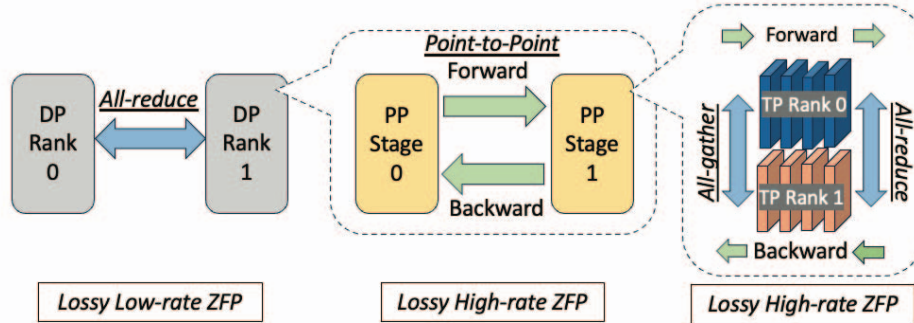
DP Rank 0

All-reduce

DP Rank 1

Point-to-Point

Forward

PP Stage 0

PP Stage 1

Backward

Forward

All-gather

TP Rank 0

TP Rank 1

All-reduce

Backward

Lossy Low-rate ZFP

Lossy High-rate ZFP

Lossy High-rate ZFP